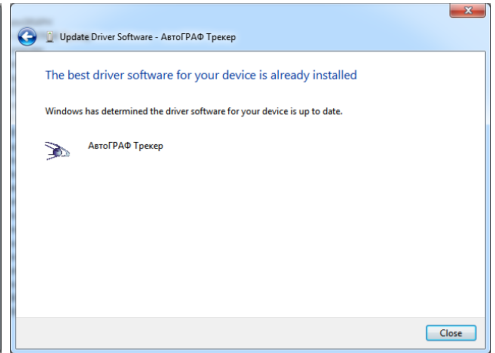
Update Driver Software - АвтоГРАФ Трекер

The best driver software for your device is already installed

Windows has determined the driver software for your device is up to date.

АвтоГРАФ Трекер

Close